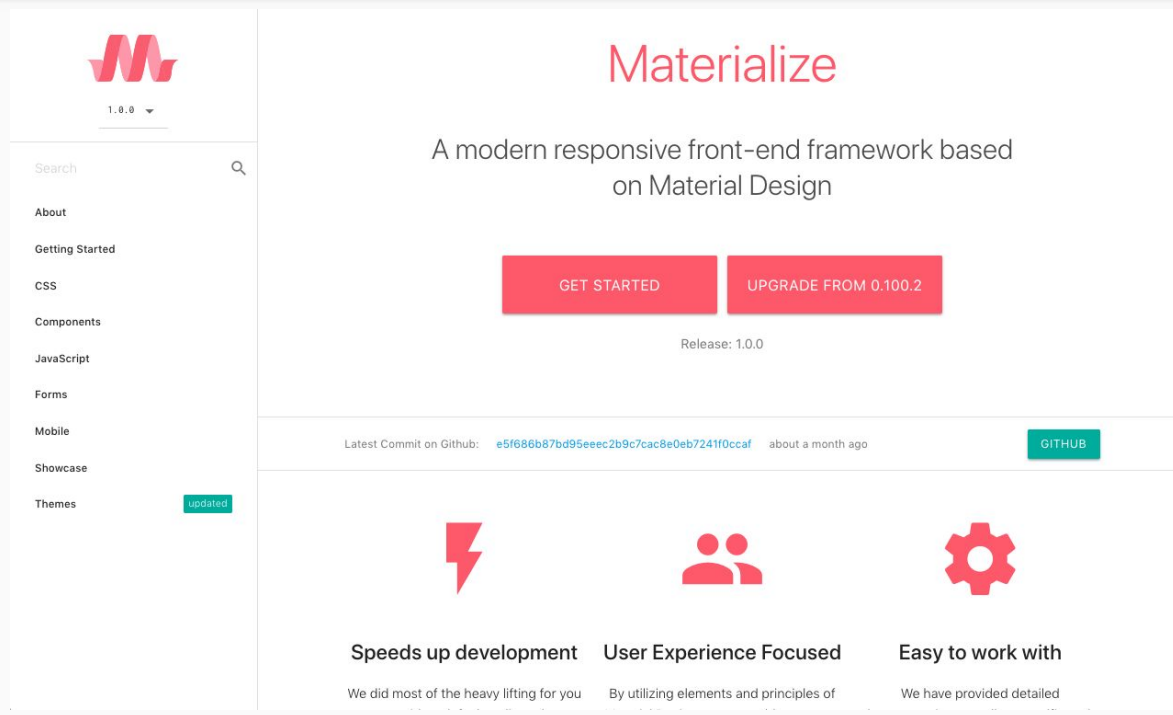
1.0.0

Search

About

Getting Started

CSS

Components

JavaScript

Forms

Mobile

Showcase

Themes updated

Materialize

A modern responsive front-end framework based on Material Design

GET STARTED

UPGRADE FROM 0.100.2

Release: 1.0.0

Latest Commit on Github: e5f686b87bd95eeec2b9c7cac8e0eb7241f0ccaf about a month ago

GITHUB

Speeds up development

We did most of the heavy lifting for you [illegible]

User Experience Focused

By utilizing elements and principles of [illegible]

Easy to work with

We have provided detailed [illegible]